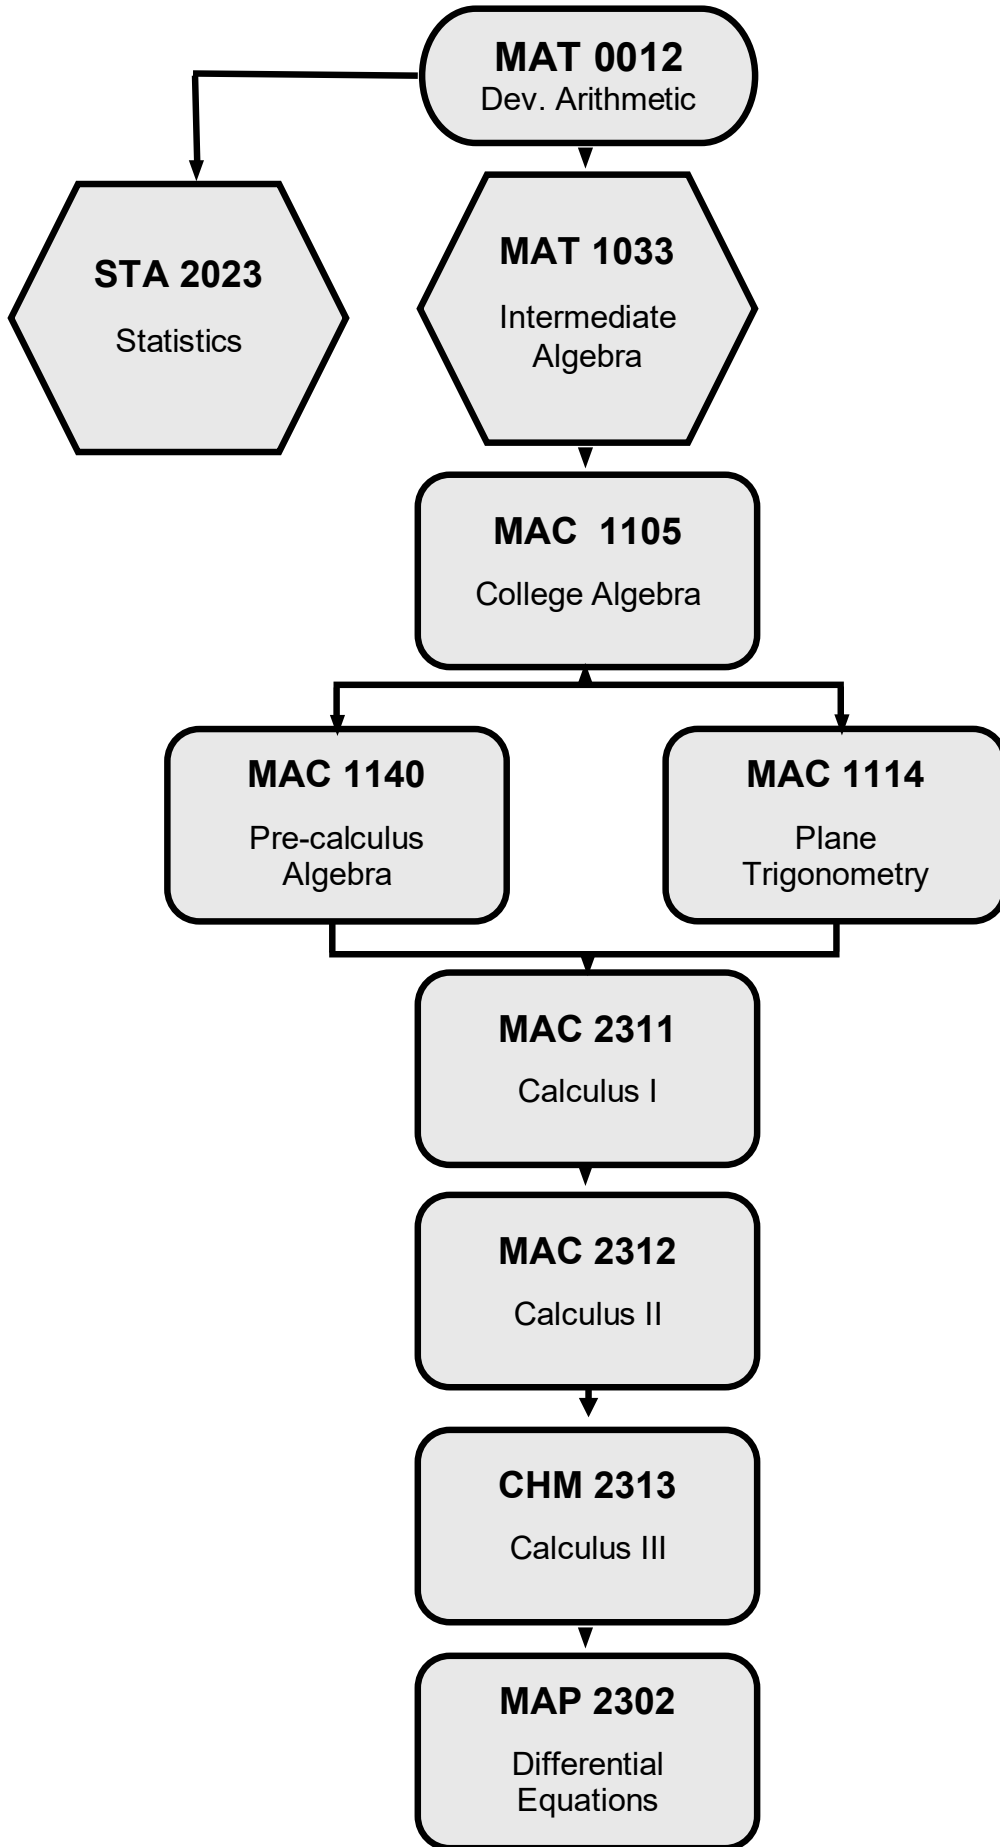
MAT 0012
Dev. Arithmetic

STA 2023
Statistics

MAT 1033
Intermediate Algebra

MAC 1105
College Algebra

MAC 1140
Pre-calculus Algebra

MAC 1114
Plane Trigonometry

MAC 2311
Calculus I

MAC 2312
Calculus II

CHM 2313
Calculus III

MAP 2302
Differential Equations